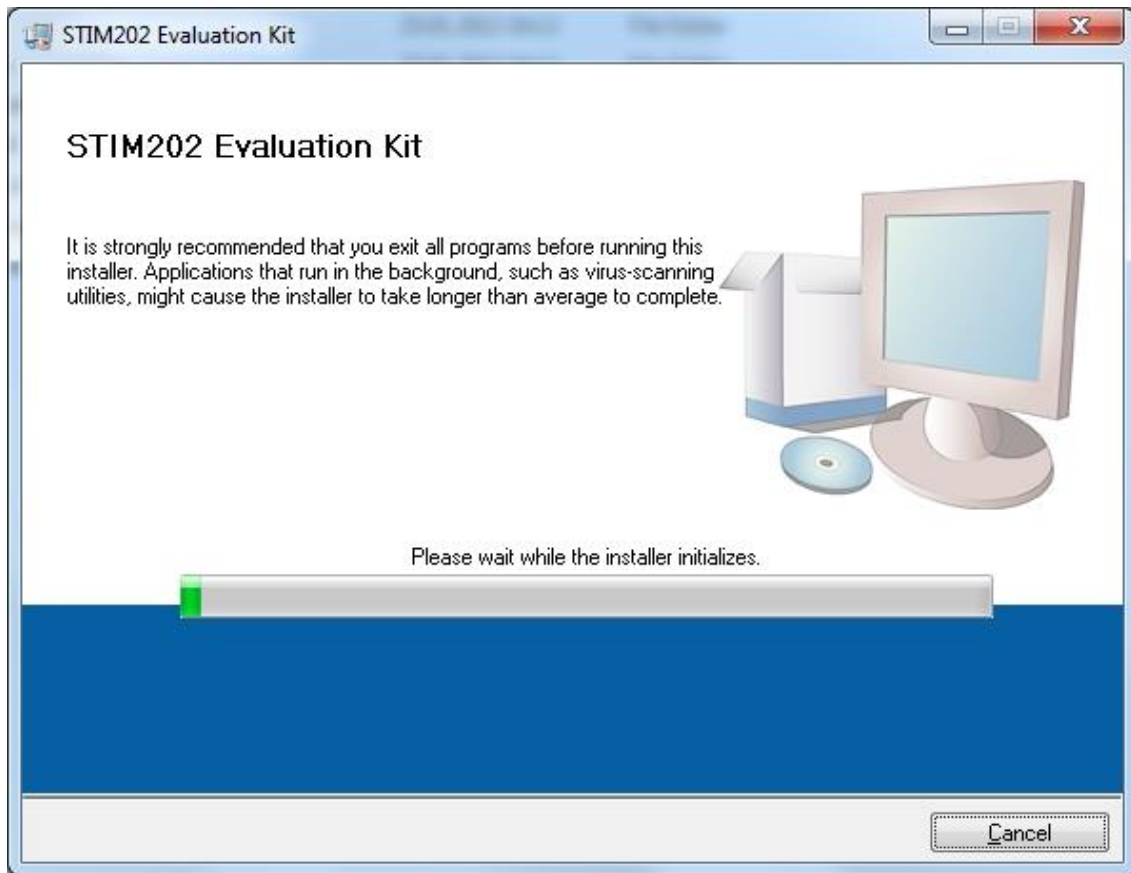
STIM202 Evaluation Kit

STIM202 Evaluation Kit

It is strongly recommended that you exit all programs before running this installer. Applications that run in the background, such as virus-scanning utilities, might cause the installer to take longer than average to complete.

Please wait while the installer initializes.

Cancel